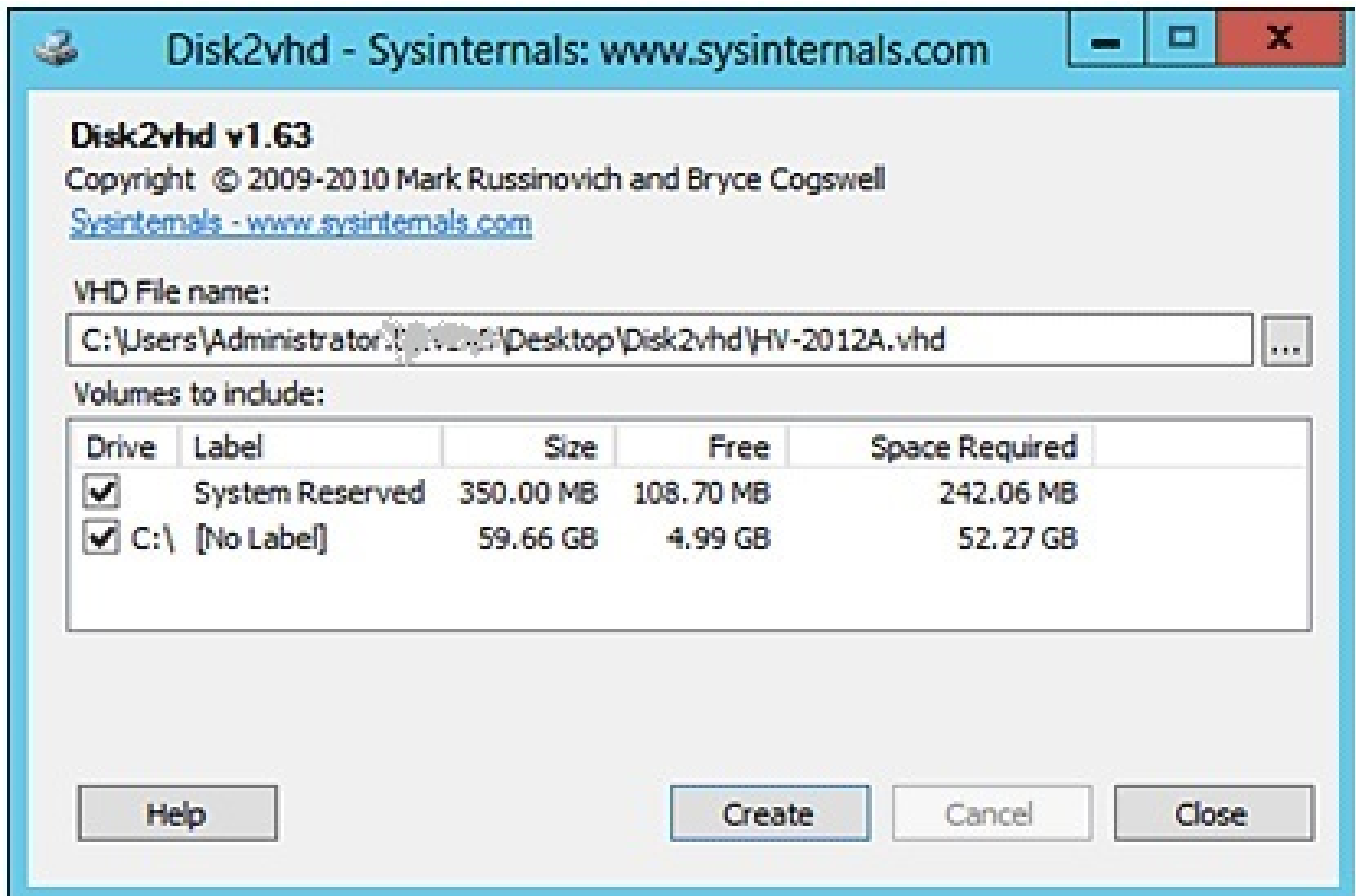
Disk2vhd - Sysinternals: www.sysinternals.com

Disk2vhd v1.63
Copyright © 2009-2010 Mark Russinovich and Bryce Cogswell
Sysinternals - www.sysinternals.com

VHD File name:
C:\Users\Administrator.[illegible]\Desktop\Disk2vhd\HV-2012A.vhd ...

Volumes to include:

| Drive | Label | Size | Free | Space Required |
|---|---|---|---|---|
| ✔ | System Reserved | 350.00 MB | 108.70 MB | 242.06 MB |
| ✔ C:\ | [No Label] | 59.66 GB | 4.99 GB | 52.27 GB |

Help Create Cancel Close